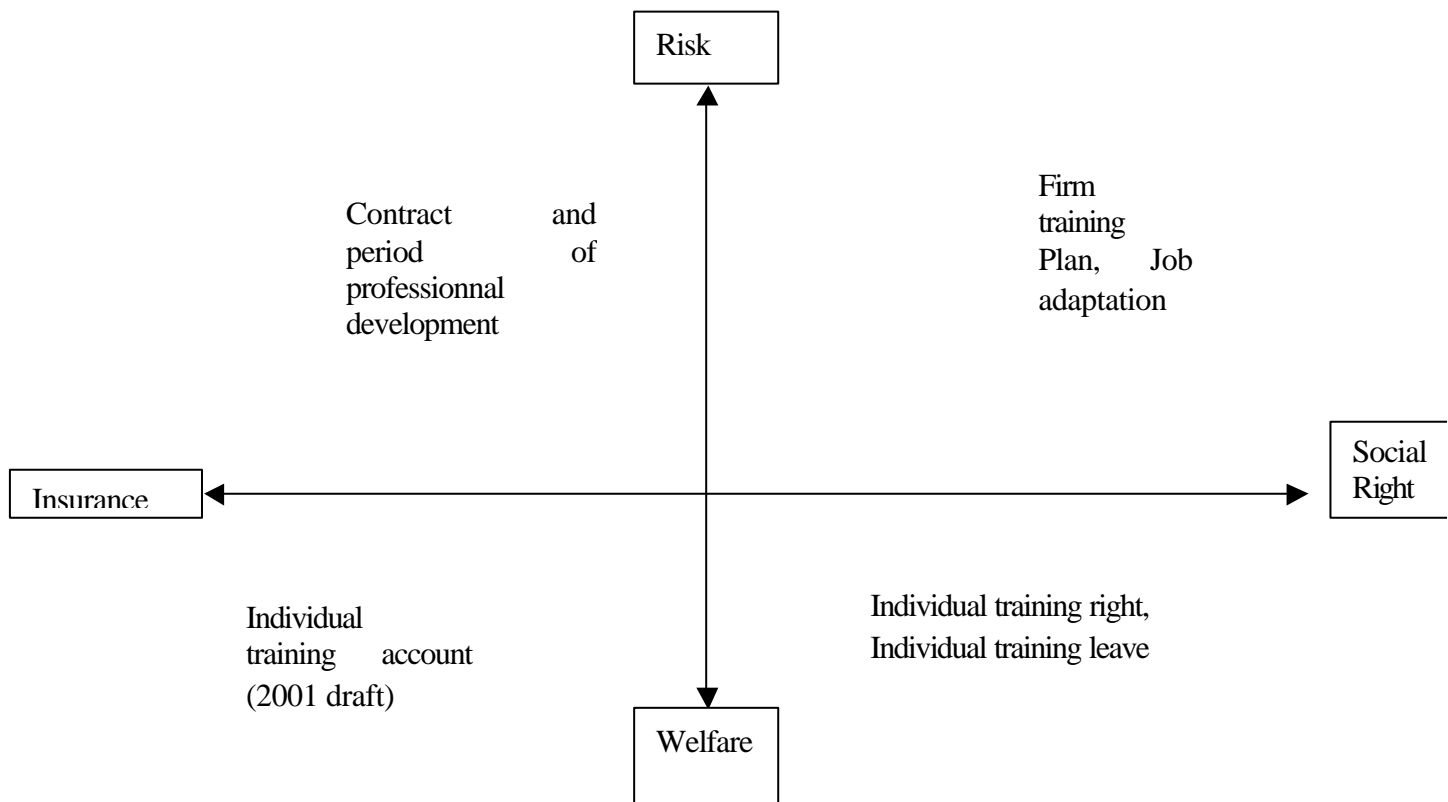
Risk

Contract and period of professionnal development

Firm training Plan, Job adaptation

Insurance

Social Right

Individual training account (2001 draft)

Individual training right, Individual training leave

Welfare